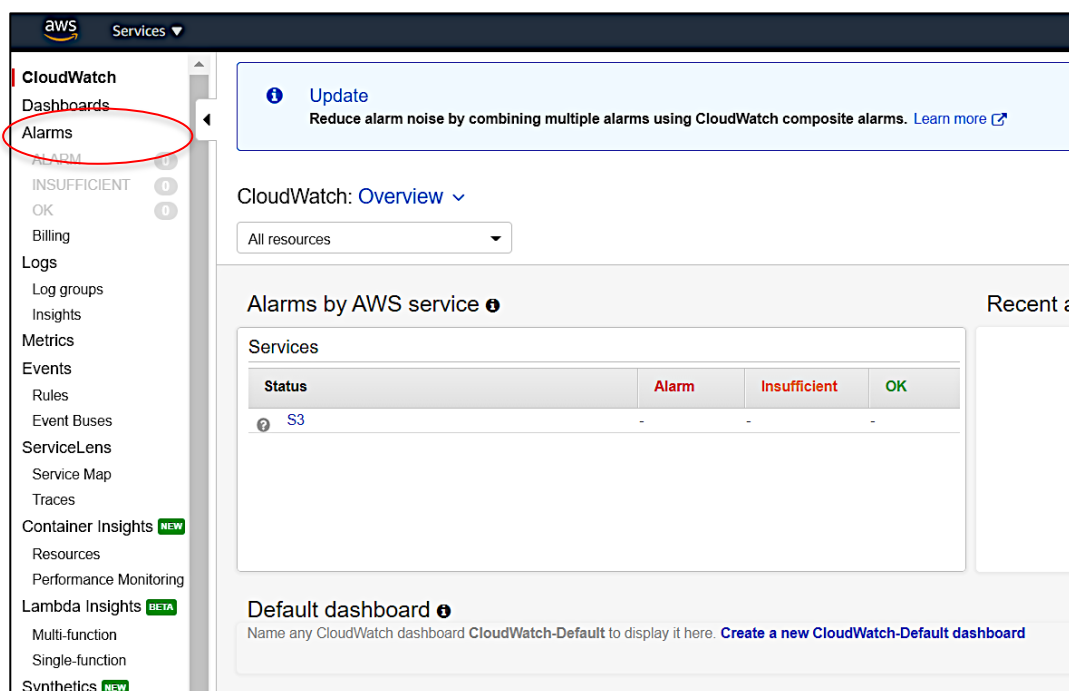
aws Services ▼

CloudWatch
Dashboards
Alarms
ALARM 0
INSUFFICIENT 0
OK 0
Billing
Logs
Log groups
Insights
Metrics
Events
Rules
Event Buses
ServiceLens
Service Map
Traces
Container Insights NEW
Resources
Performance Monitoring
Lambda Insights BETA
Multi-function
Single-function
Synthetics NEW

Update
Reduce alarm noise by combining multiple alarms using CloudWatch composite alarms. Learn more

CloudWatch: Overview

All resources

Alarms by AWS service

Recent a

Services

| Status | Alarm | Insufficient | OK |
|---|---|---|---|
| S3 | - | - | - |

Default dashboard
Name any CloudWatch dashboard CloudWatch-Default to display it here. Create a new CloudWatch-Default dashboard